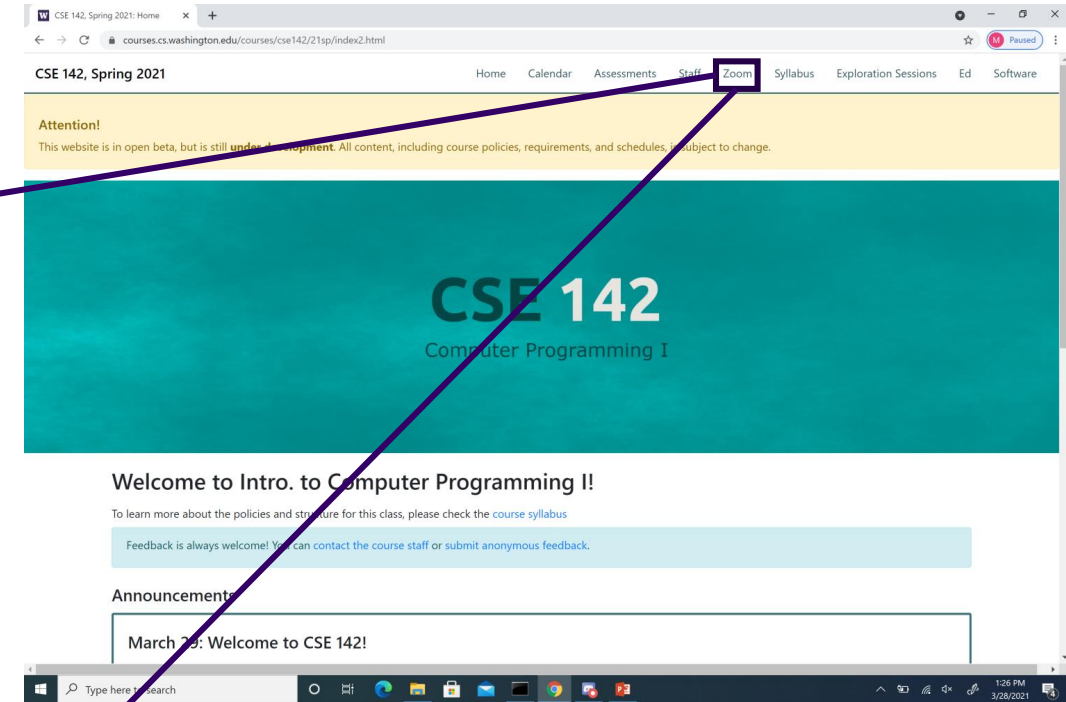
CSE 142, Spring 2021: Home × +

courses.cs.washington.edu/courses/cse142/21sp/index2.html

M Paused

CSE 142, Spring 2021

Home Calendar Assessments Staff Zoom Syllabus Exploration Sessions Ed Software

Attention!

This website is in open beta, but is still under d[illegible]lopment. All content, including course policies, requirements, and schedules, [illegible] subject to change.

CSE 142

Com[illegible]puter Programming I

Welcome to Intro. to C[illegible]omputer Programming I!

To learn more about the policies and stru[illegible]ture for this class, please check the course syllabus

Feedback is always welcome! Yo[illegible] can contact the course staff or submit anonymous feedback.

Announcement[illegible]

March 2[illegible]: Welcome to CSE 142!

Type here t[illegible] search

1:26 PM
3/28/2021